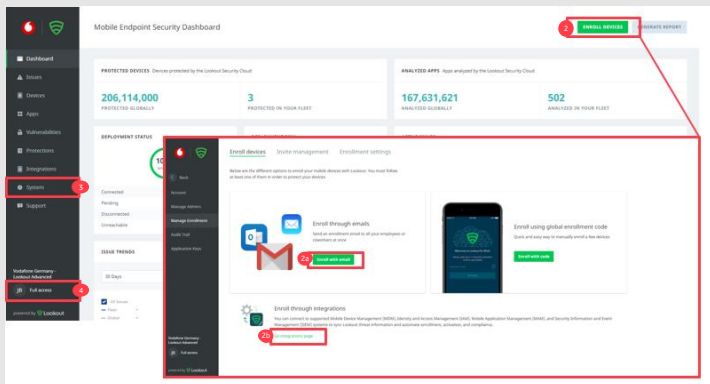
Mobile Endpoint Security Dashboard

ENROLL DEVICES
GENERATE REPORT
2

Dashboard
Issues
Devices
Apps
Vulnerabilities
Protections
Integrations
System
3
Support

Vodafone Germany - Lookout Advanced
JB Full access
4
powered by Lookout

PROTECTED DEVICES Devices protected by the Lookout Security Cloud
206,114,000
PROTECTED GLOBALLY
3
PROTECTED IN YOUR FLEET

ANALYZED APPS Apps analyzed by the Lookout Security Cloud
167,631,621
ANALYZED GLOBALLY
502
ANALYZED IN YOUR FLEET

DEPLOYMENT STATUS
Connected
Pending
Disconnected
Unreachable

ISSUE TRENDS
30 Days

Back
Account
Manage Admins
Manage Enrollment
Audit Trail
Application Keys

Enroll devices
Invite management
Enrollment settings

Below are the different options to enroll your mobile devices with Lookout. You must follow at least one of them in order to protect your devices

Enroll through emails
Send an enrollment email to all your employees or coworkers at once
2a
Enroll with email

Enroll using global enrollment code
Quick and easy way to manually enroll a few devices
Enroll with code

Enroll through integrations
You can connect to supported Mobile Device Management (MDM), Identity and Access Management (IAM), Mobile Application Management (MAM), and Security Information and Event Management (SIEM) systems to sync Lookout threat information and automate enrollment, activation, and compliance.
2b
Go to integrations page

Vodafone Germany - Lookout Advanced
JB Full access
powered by Lookout